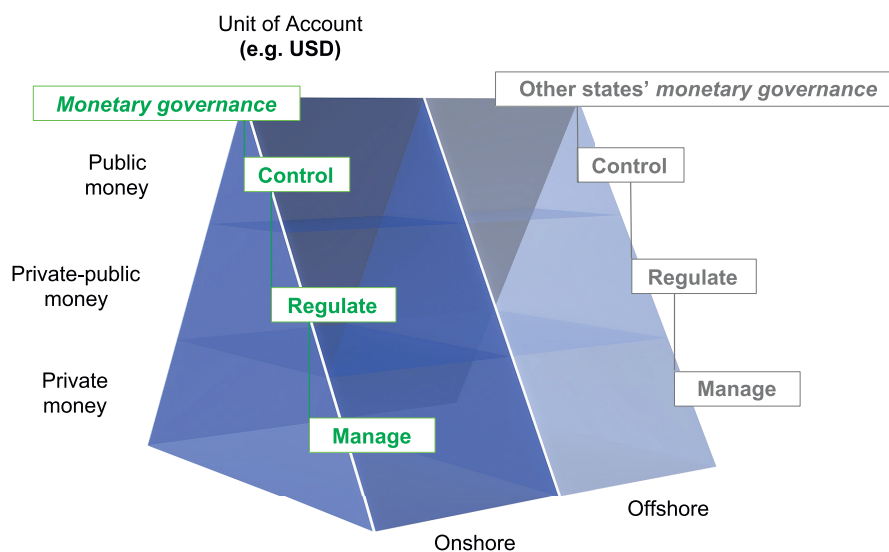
Unit of Account
(e.g. USD)

Monetary governance

Other states' monetary governance

Public money

Control

Control

Private-public money

Regulate

Regulate

Private money

Manage

Manage

Offshore

Onshore